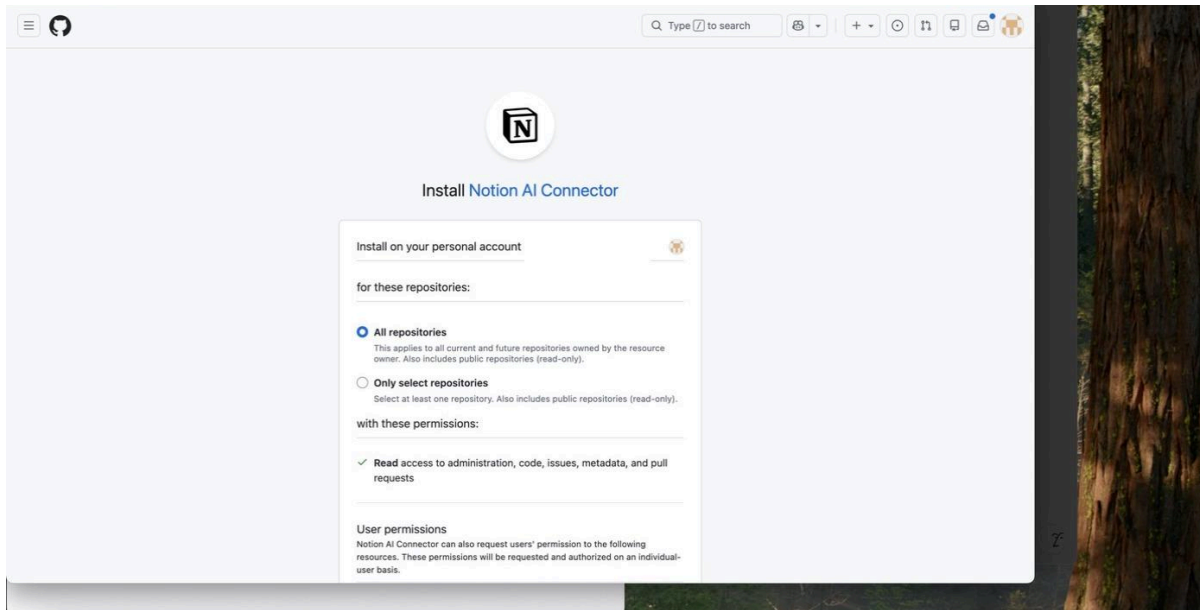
Type / to search

N

Install Notion AI Connector

Install on your personal account

for these repositories:

All repositories

This applies to all current and future repositories owned by the resource owner. Also includes public repositories (read-only).

Only select repositories

Select at least one repository. Also includes public repositories (read-only).

with these permissions:

✓ Read access to administration, code, issues, metadata, and pull requests

User permissions

Notion AI Connector can also request users' permission to the following resources. These permissions will be requested and authorized on an individual-user basis.